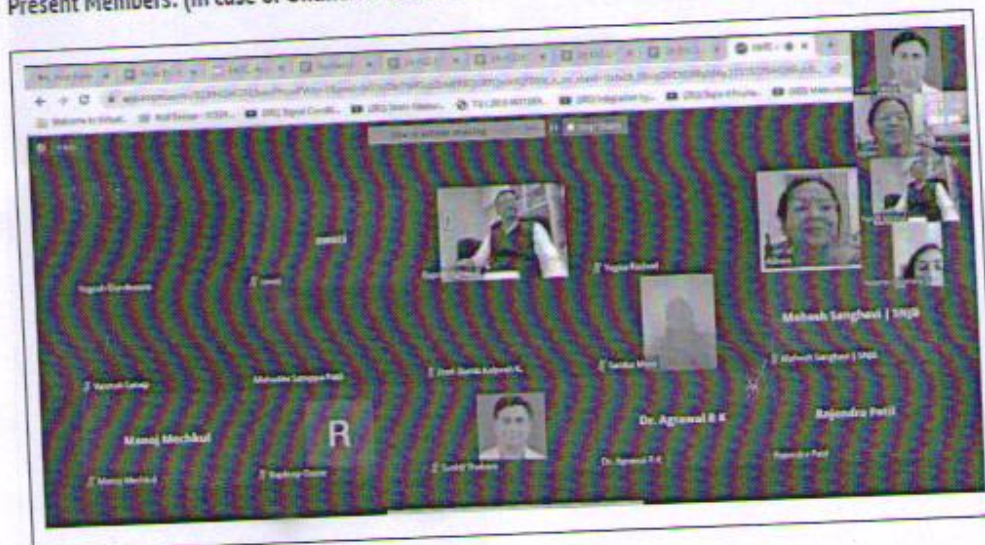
Present Members: (In case of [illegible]

R

Manoj Mechkul

Dr. Agrawal R K

Rajendra Patil

Mahesh Sanghavi | SNJB

Mahesh Sanghavi | SNJB

Dr. Agrawal R K

Rajendra Patil

Manoj Mechkul

Sumit Thakare

Yogesh Rathod

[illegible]